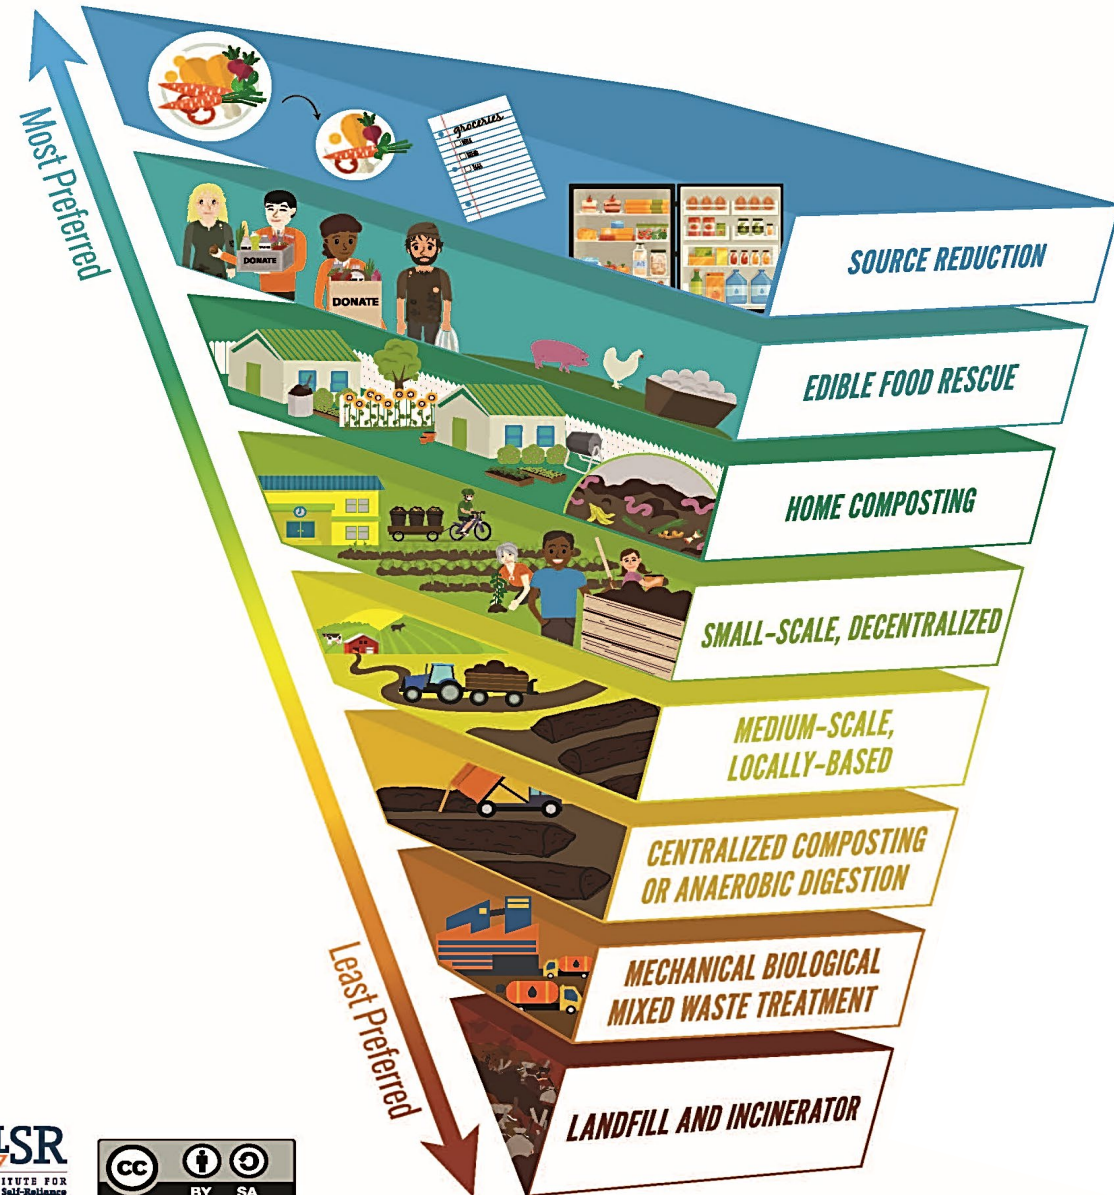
Most Preferred

groceries

DONATE

DONATE

SOURCE REDUCTION

EDIBLE FOOD RESCUE

HOME COMPOSTING

SMALL-SCALE, DECENTRALIZED

MEDIUM-SCALE, LOCALLY-BASED

CENTRALIZED COMPOSTING OR ANAEROBIC DIGESTION

MECHANICAL BIOLOGICAL MIXED WASTE TREATMENT

LANDFILL AND INCINERATOR

Least Preferred

ILSR
INSTITUTE FOR Local Self-Reliance

cc BY SA